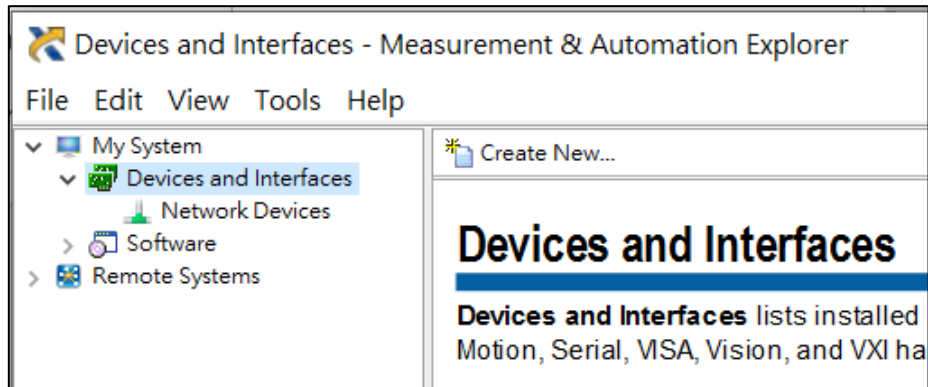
Devices and Interfaces - Measurement & Automation Explorer

File Edit View Tools Help

My System
Devices and Interfaces
Network Devices
Software
Remote Systems

Create New...

Devices and Interfaces

**Devices and Interfaces** lists installed
Motion, Serial, VISA, Vision, and VXI ha